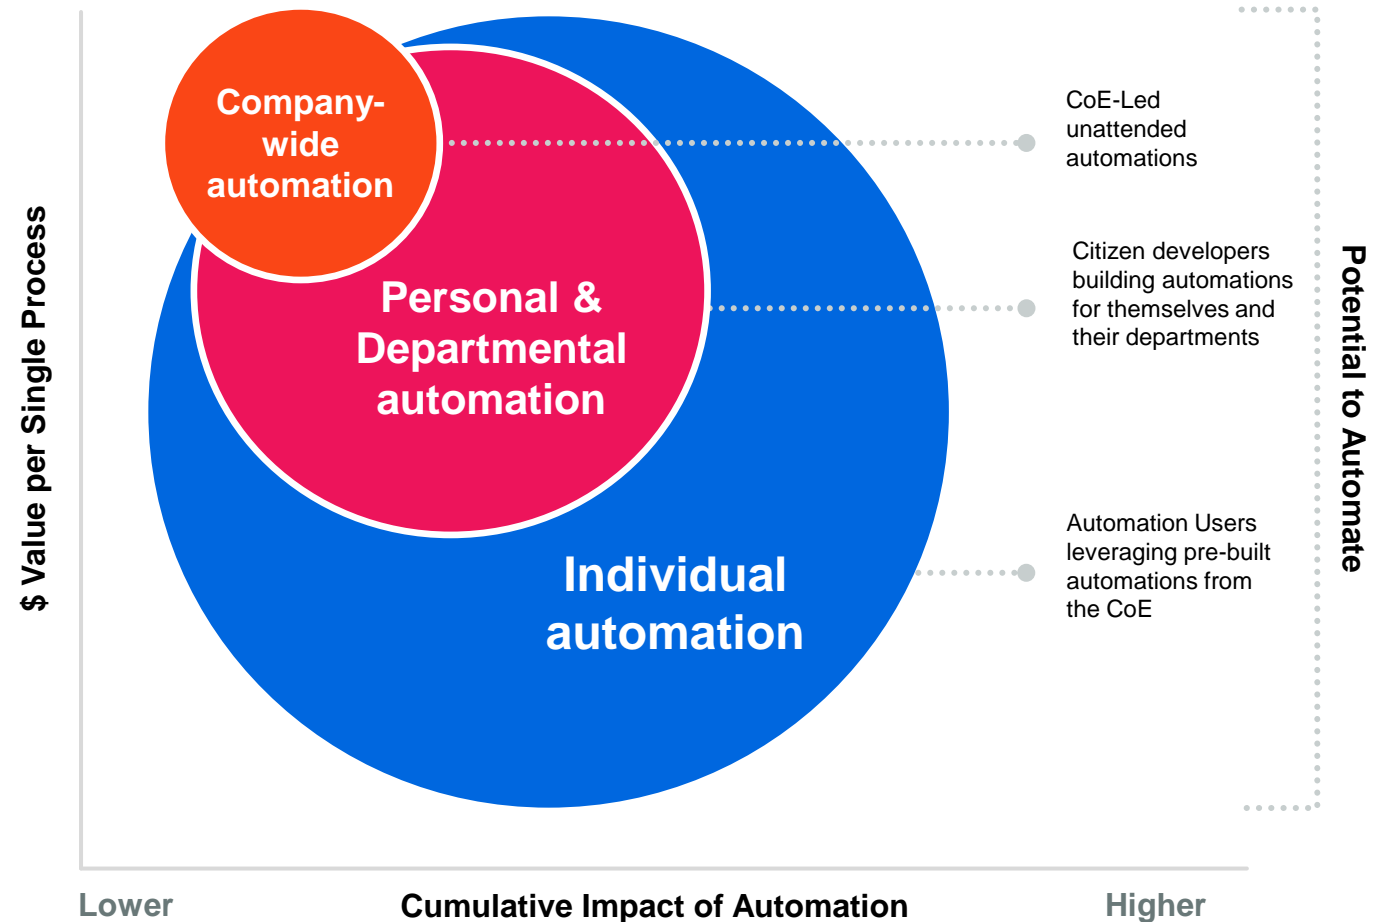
$ Value per Single Process

Company-wide automation

Personal & Departmental automation

Individual automation

CoE-Led unattended automations

Citizen developers building automations for themselves and their departments

Automation Users leveraging pre-built automations from the CoE

Potential to Automate

Lower

Cumulative Impact of Automation

Higher